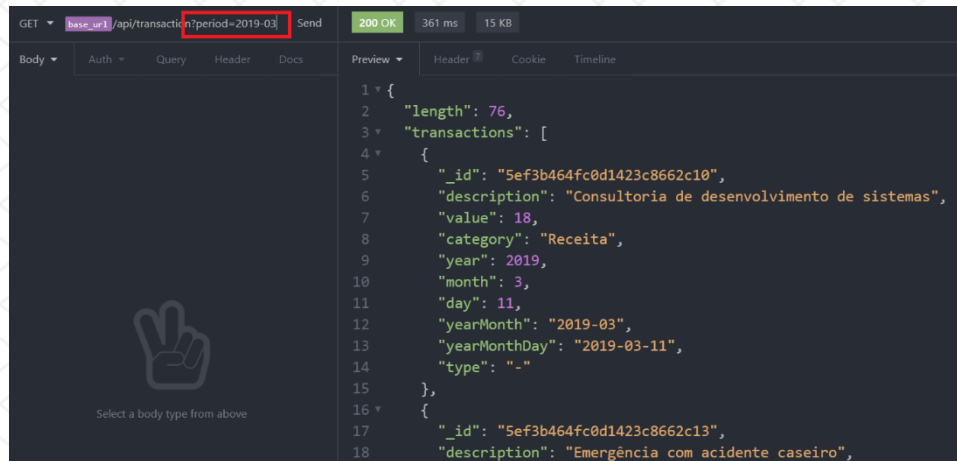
GET base_url /api/transaction?period=2019-03 Send

200 OK 361 ms 15 KB

Body Auth Query Header Docs

Preview Header 7 Cookie Timeline

Select a body type from above

1 {
2 "length": 76,
3 "transactions": [
4 {
5 "_id": "5ef3b464fc0d1423c8662c10",
6 "description": "Consultoria de desenvolvimento de sistemas",
7 "value": 18,
8 "category": "Receita",
9 "year": 2019,
10 "month": 3,
11 "day": 11,
12 "yearMonth": "2019-03",
13 "yearMonthDay": "2019-03-11",
14 "type": "-"
15 },
16 {
17 "_id": "5ef3b464fc0d1423c8662c13",
18 "description": "Emergência com acidente caseiro",